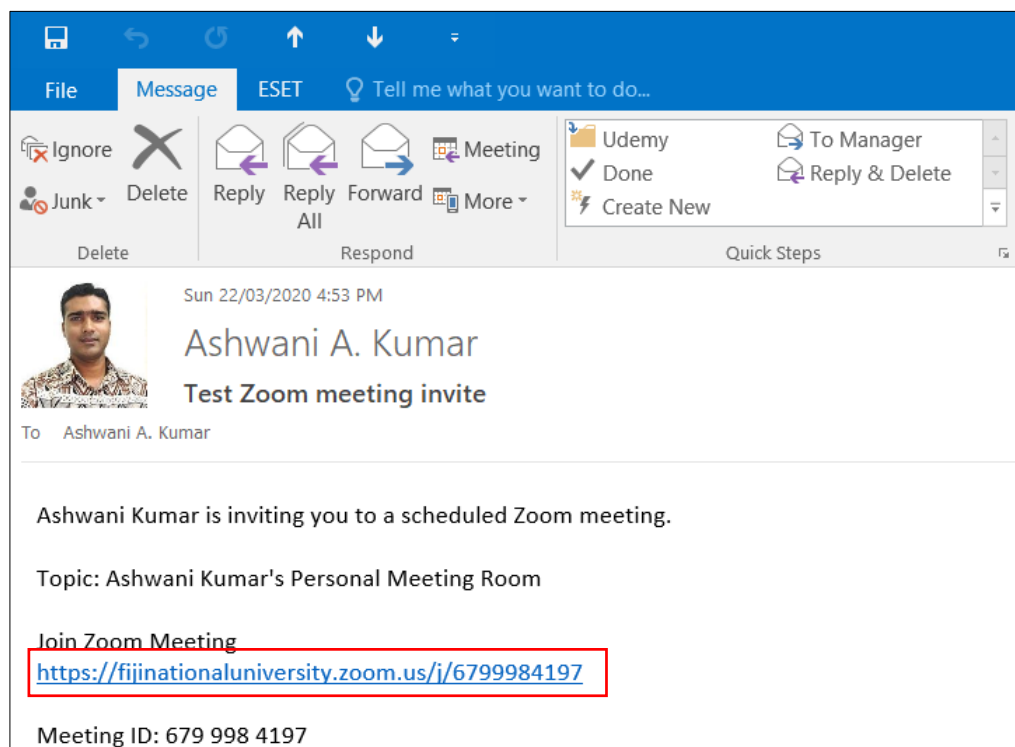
File Message ESET Tell me what you want to do...

Ignore
Junk
Delete
Delete

Reply
Reply All
Forward
Meeting
More
Respond

Udemy
Done
Create New
To Manager
Reply & Delete
Quick Steps

Sun 22/03/2020 4:53 PM
Ashwani A. Kumar
Test Zoom meeting invite
To Ashwani A. Kumar

Ashwani Kumar is inviting you to a scheduled Zoom meeting.

Topic: Ashwani Kumar's Personal Meeting Room

Join Zoom Meeting
https://fijinationaluniversity.zoom.us/j/6799984197

Meeting ID: 679 998 4197